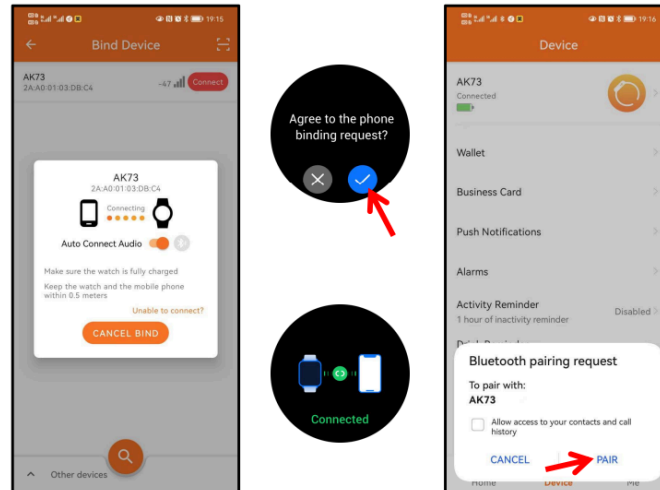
19:15

Bind Device

AK73
2A:A0:01:03:DB:C4

-47

Connect

AK73
2A:A0:01:03:DB:C4

Connecting

Auto Connect Audio

Make sure the watch is fully charged

Keep the watch and the mobile phone within 0.5 meters

Unable to connect?

CANCEL BIND

Other devices

Agree to the phone binding request?

Connected

19:16

Device

AK73
Connected

Wallet

Business Card

Push Notifications

Alarms

Activity Reminder
1 hour of inactivity reminder

Disabled

Bluetooth pairing request

To pair with:
AK73

Allow access to your contacts and call history

CANCEL

PAIR

Home

Device

Me